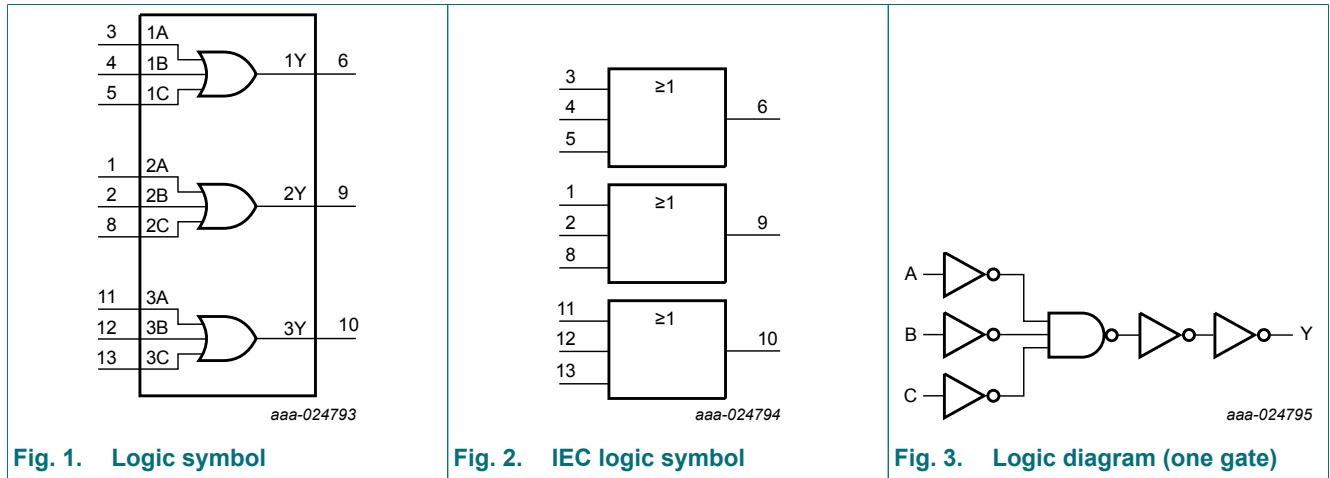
3 1A
4 1B
5 1C
1Y 6

1 2A
2 2B
8 2C
2Y 9

11 3A
12 3B
13 3C
3Y 10

aaa-024793

Fig. 1. Logic symbol

3
4
5
$\geq1$
6

1
2
8
$\geq1$
9

11
12
13
$\geq1$
10

aaa-024794

Fig. 2. IEC logic symbol

A
B
C
Y

aaa-024795

Fig. 3. Logic diagram (one gate)